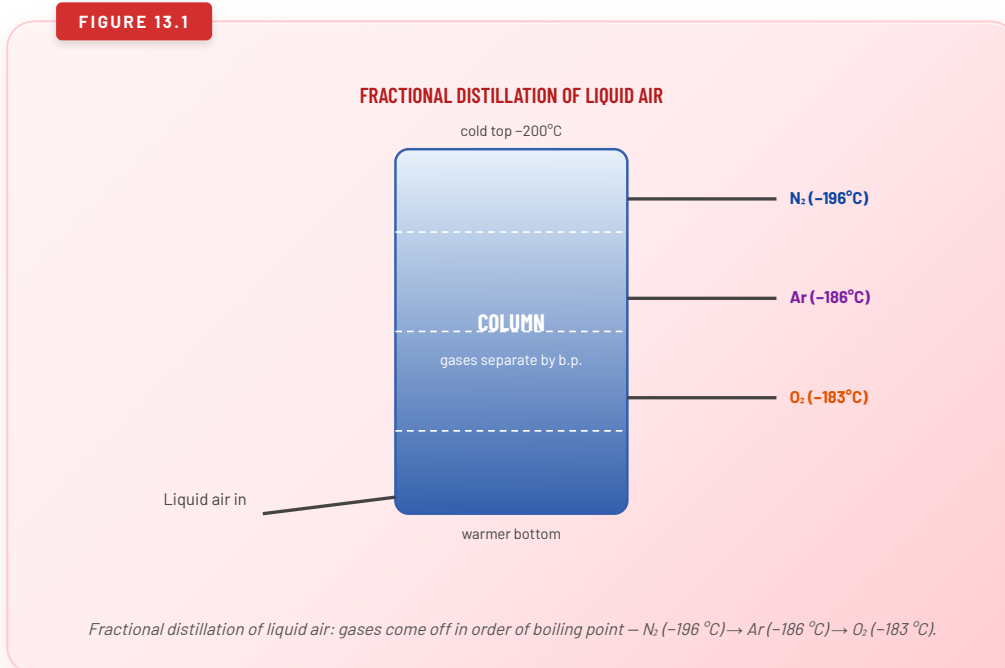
FIGURE 13.1

FRACTIONAL DISTILLATION OF LIQUID AIR

cold top −200°C

$N_2$ (−196°C)

Ar (−186°C)

COLUMN

gases separate by b.p.

$O_2$ (−183°C)

Liquid air in

warmer bottom

Fractional distillation of liquid air: gases come off in order of boiling point — $N_2$ (−196 °C)→ Ar (−186 °C)→ $O_2$ (−183 °C).